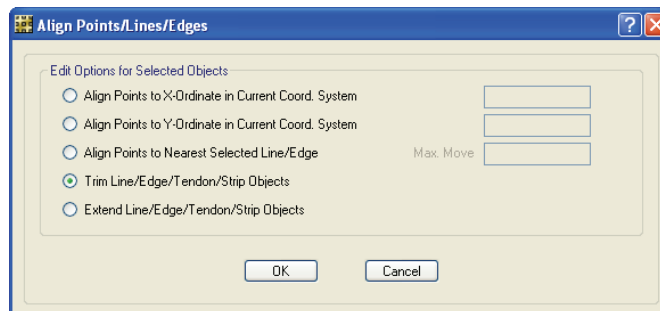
Align Points/Lines/Edges

Edit Options for Selected Objects

Align Points to X-Ordinate in Current Coord. System

Align Points to Y-Ordinate in Current Coord. System

Align Points to Nearest Selected Line/Edge

Max. Move

Trim Line/Edge/Tendon/Strip Objects

Extend Line/Edge/Tendon/Strip Objects

OK

Cancel